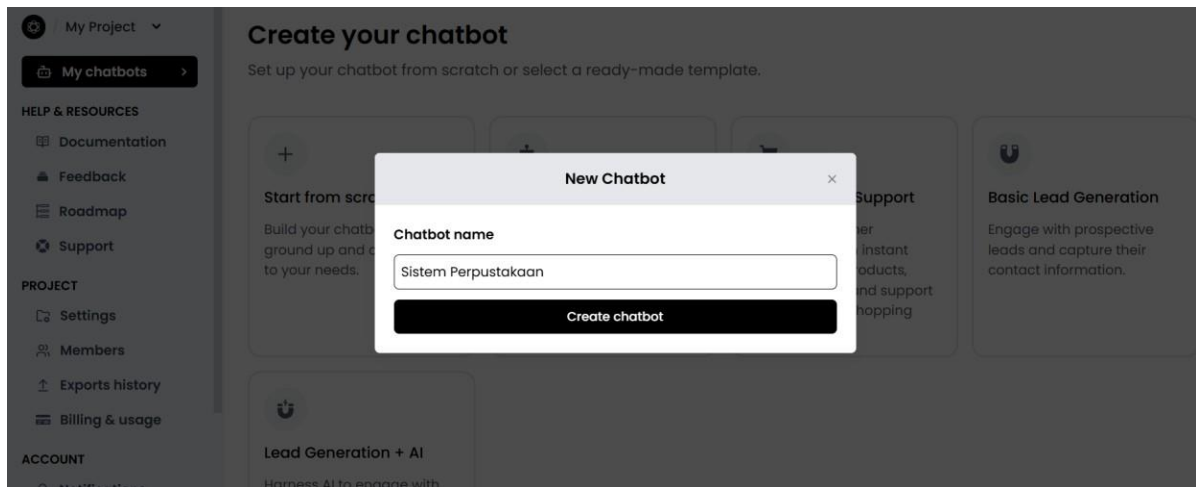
My Project

My chatbots

HELP & RESOURCES

Documentation

Feedback

Roadmap

Support

PROJECT

Settings

Members

Exports history

Billing & usage

ACCOUNT

Create your chatbot

Set up your chatbot from scratch or select a ready-made template.

+

Start from scr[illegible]

Build your chatb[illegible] ground up and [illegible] to your needs.

Support

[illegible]er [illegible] instant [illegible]oducts, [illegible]nd support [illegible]hopping

Basic Lead Generation

Engage with prospective leads and capture their contact information.

Lead Generation + AI

Harness AI to engage with

New Chatbot

×

Chatbot name

Sistem Perpustakaan

Create chatbot